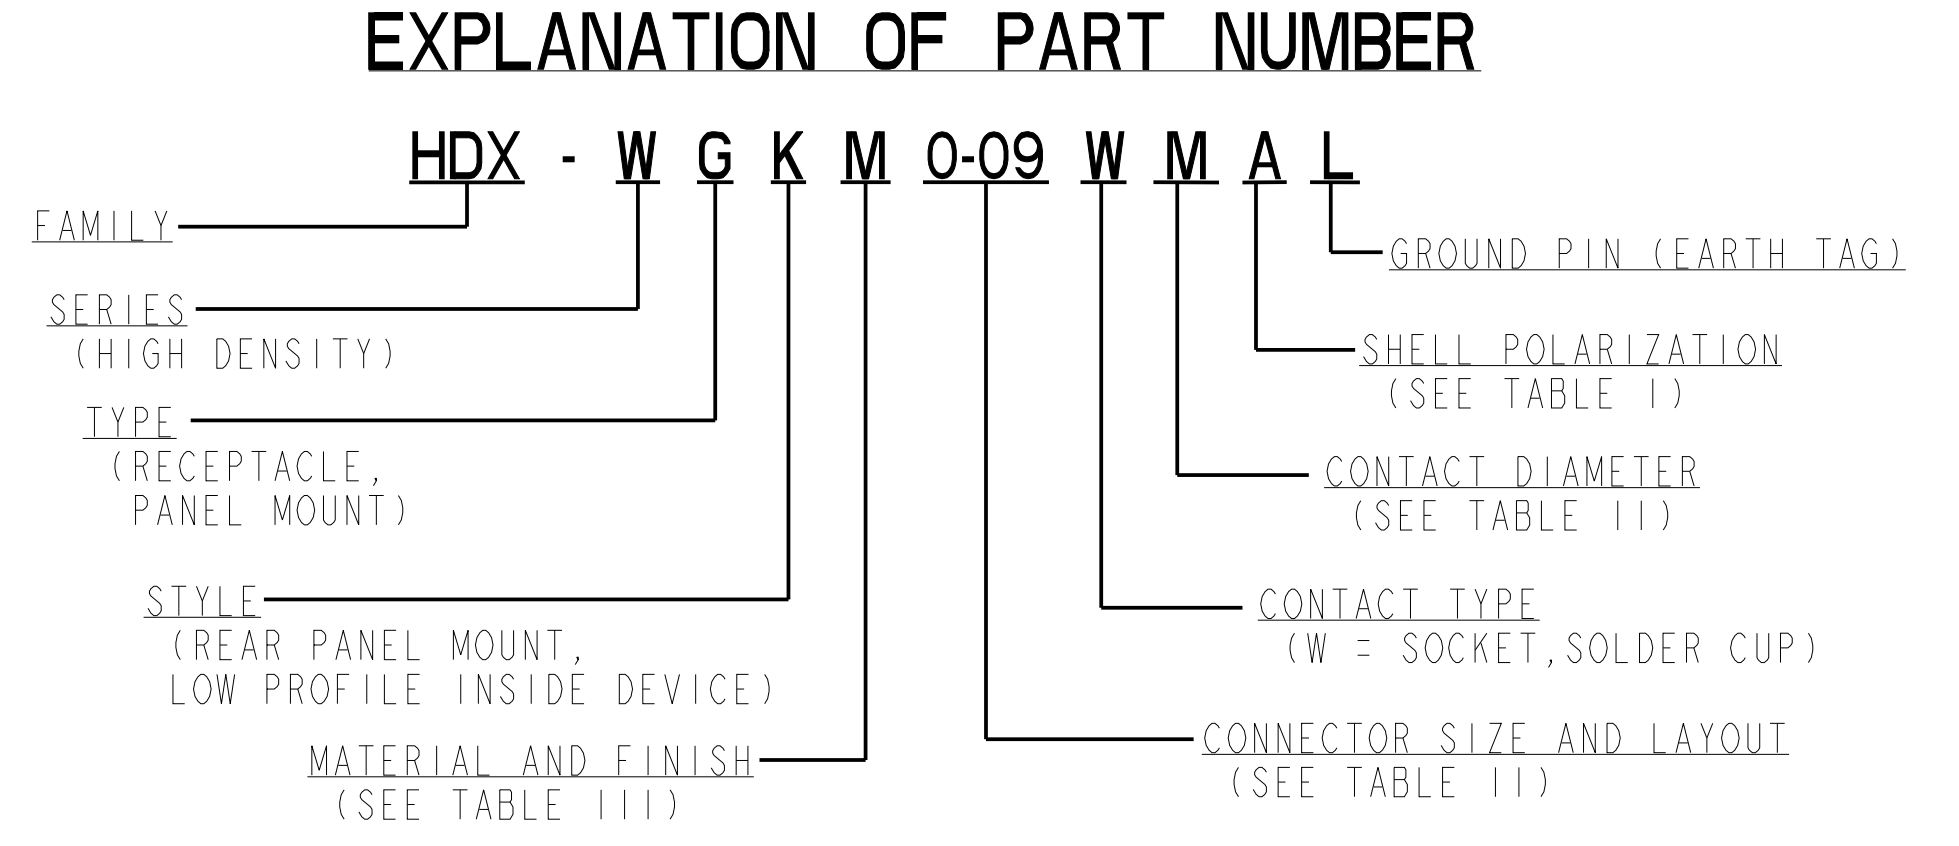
EXPLANATION OF PART NUMBER

HDX - W G K M 0-09 W M A L

FAMILY

SERIES
(HIGH DENSITY)

TYPE
(RECEPTACLE, PANEL MOUNT)

STYLE
(REAR PANEL MOUNT, LOW PROFILE INSIDE DEVICE)

MATERIAL AND FINISH
(SEE TABLE III)

GROUND PIN (EARTH TAG)

SHELL POLARIZATION
(SEE TABLE I)

CONTACT DIAMETER
(SEE TABLE II)

CONTACT TYPE
(W = SOCKET,SOLDER CUP)

CONNECTOR SIZE AND LAYOUT
(SEE TABLE II)